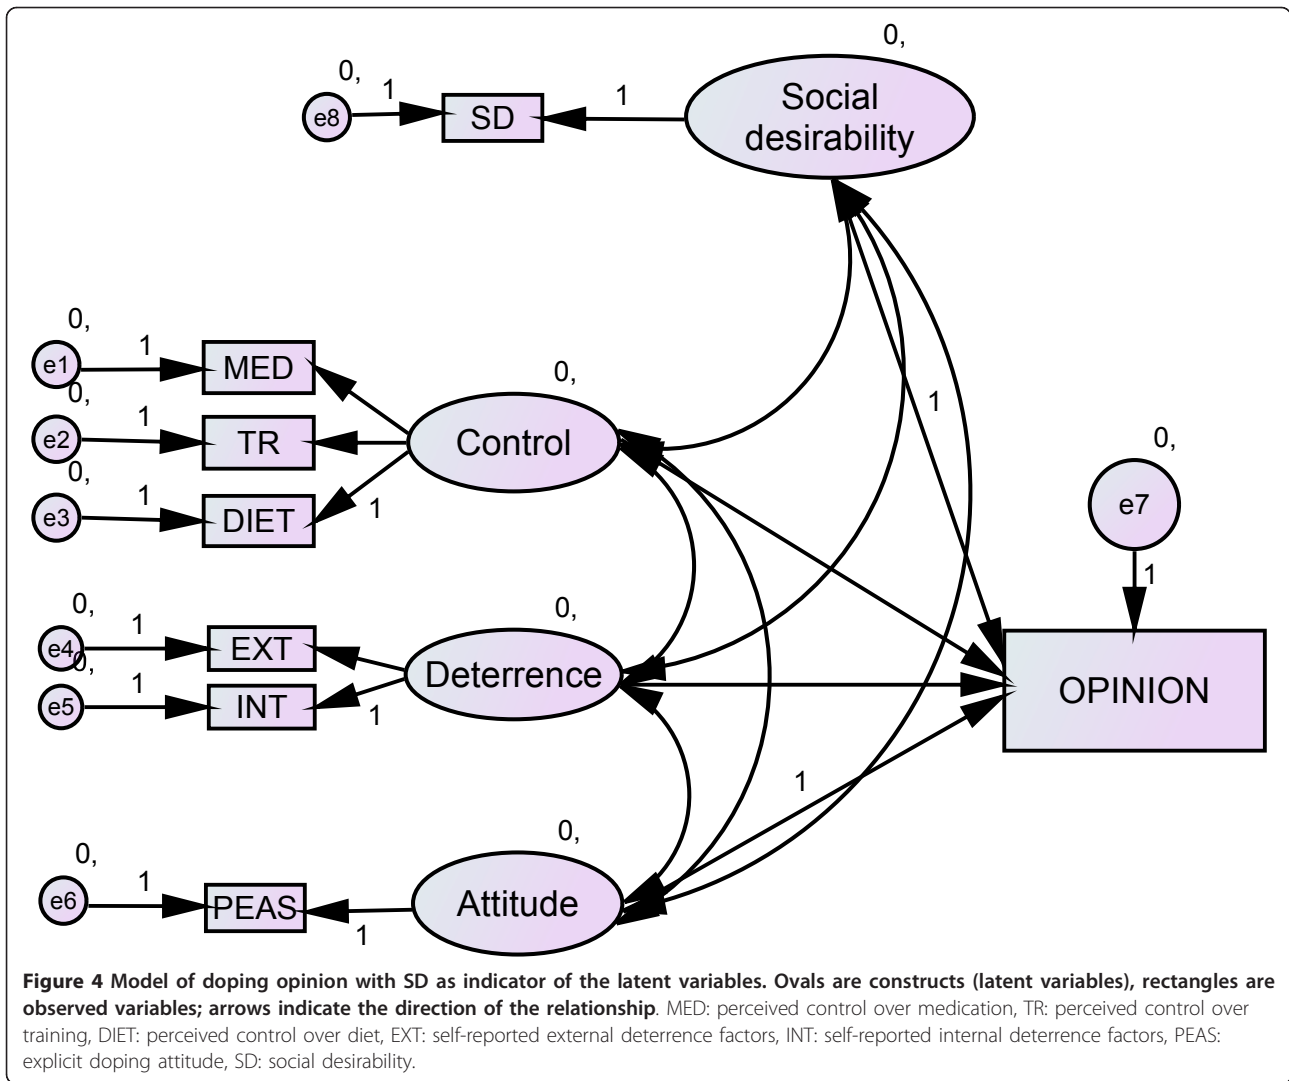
0,

0,

1

e8

SD

1

Social desirability

0,

1

e1

MED

0,

0,

1

e2

TR

Control

0,

1

e3

DIET

1

1

0,

e7

1

0,

1

e4

EXT

0,

0,

1

e5

INT

Deterrence

1

OPINION

1

0,

0,

1

e6

PEAS

Attitude

1

**Figure 4 Model of doping opinion with SD as indicator of the latent variables. Ovals are constructs (latent variables), rectangles are observed variables; arrows indicate the direction of the relationship**. MED: perceived control over medication, TR: perceived control over training, DIET: perceived control over diet, EXT: self-reported external deterrence factors, INT: self-reported internal deterrence factors, PEAS: explicit doping attitude, SD: social desirability.